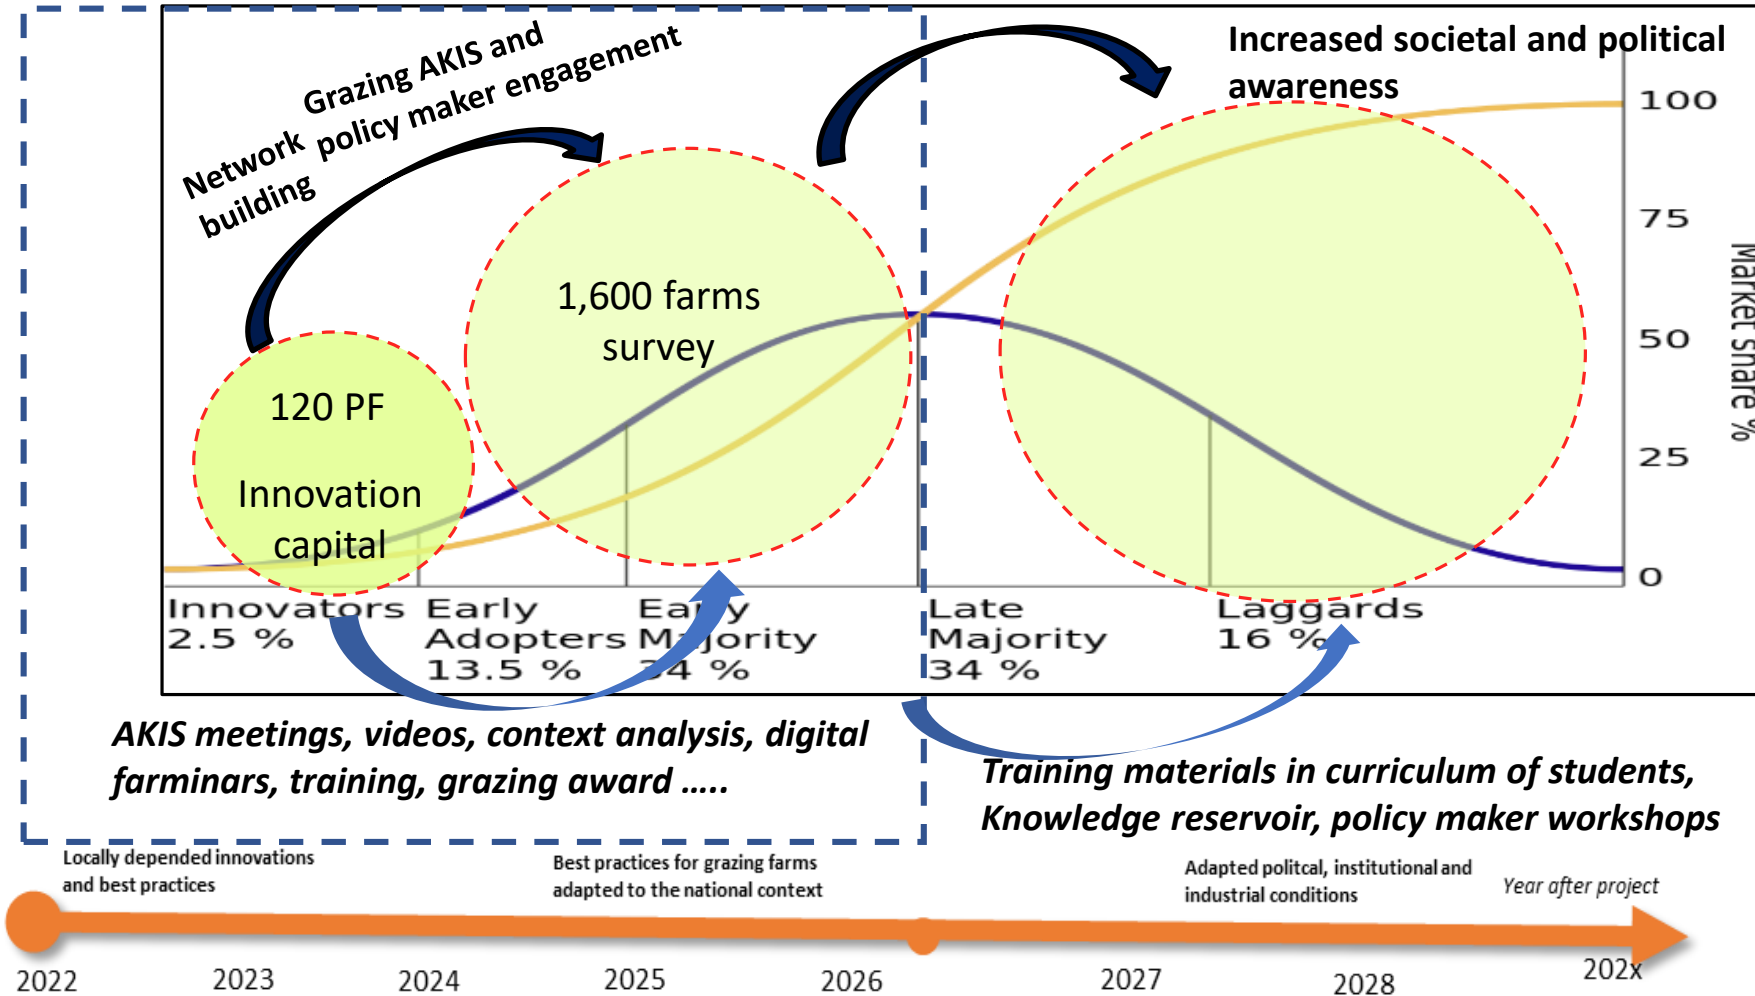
Grazing AKIS and Network building

policy maker engagement

Increased societal and political awareness

1,600 farms survey

120 PF

Innovation capital

100

75

50

25

0

Market share %

Innovators 2.5 %

Early Adopters 13.5 %

Ea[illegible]y M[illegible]jority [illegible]4 %

Late Majority 34 %

Laggards 16 %

AKIS meetings, videos, context analysis, digital farminars, training, grazing award …..

Training materials in curriculum of students, Knowledge reservoir, policy maker workshops

Locally depended innovations and best practices

Best practices for grazing farms adapted to the national context

Adapted politcal, institutional and industrial conditions

Year after project

2022

2023

2024

2025

2026

2027

2028

202x